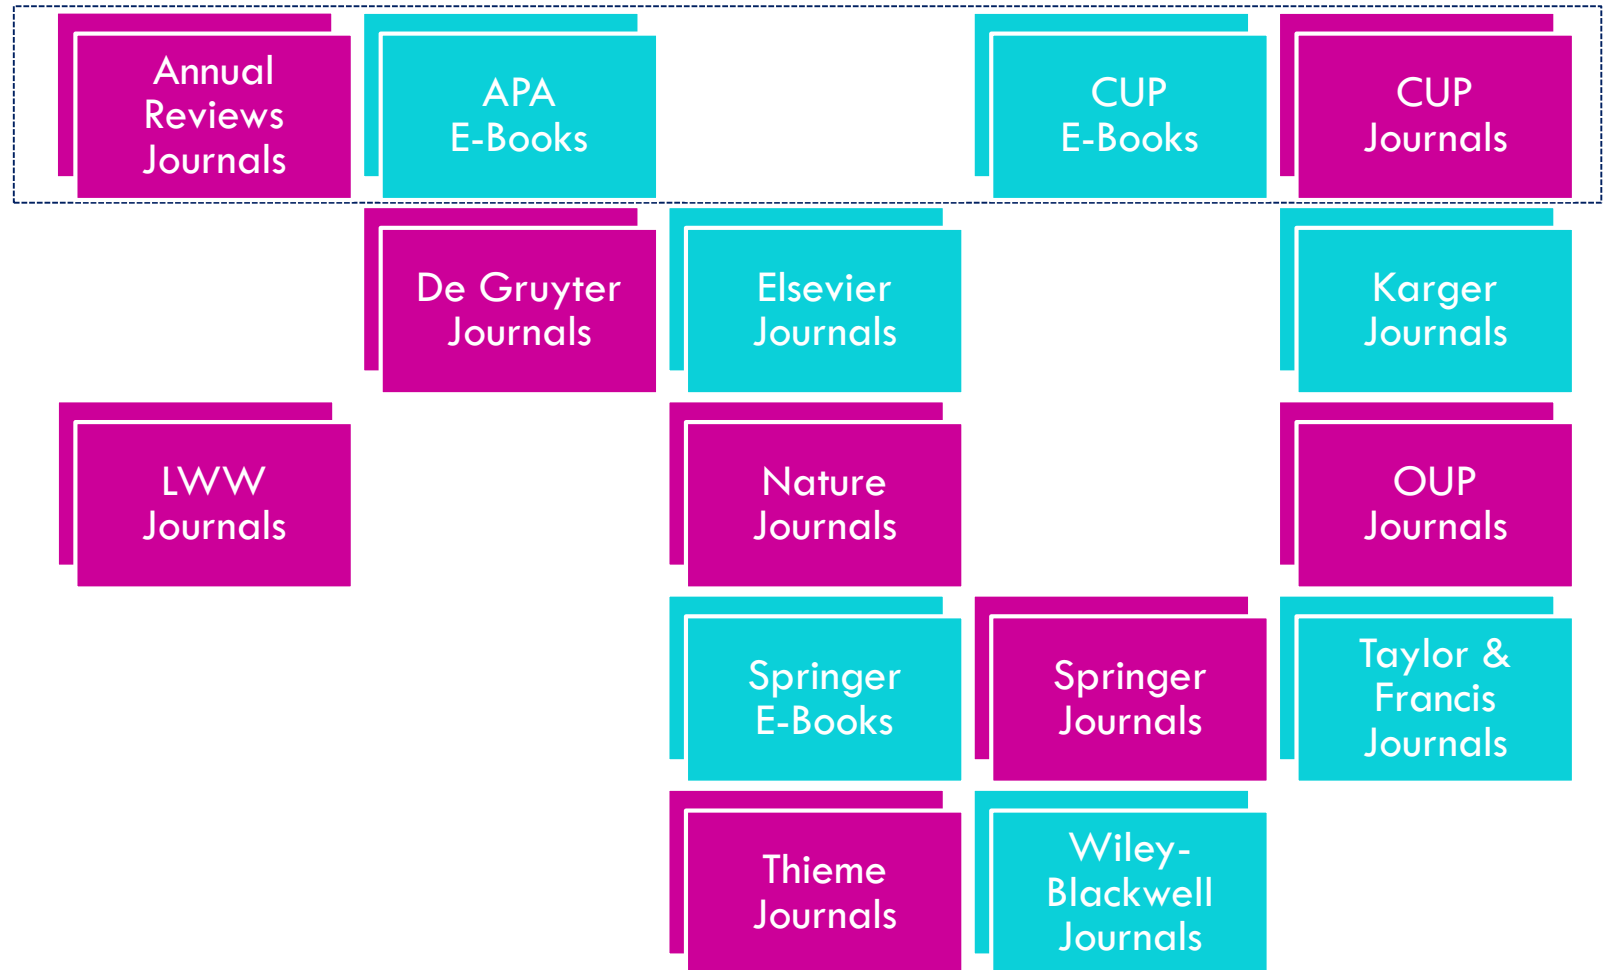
Annual Reviews Journals

APA E-Books

CUP E-Books

CUP Journals

De Gruyter Journals

Elsevier Journals

Karger Journals

LWW Journals

Nature Journals

OUP Journals

Springer E-Books

Springer Journals

Taylor & Francis Journals

Thieme Journals

Wiley-Blackwell Journals